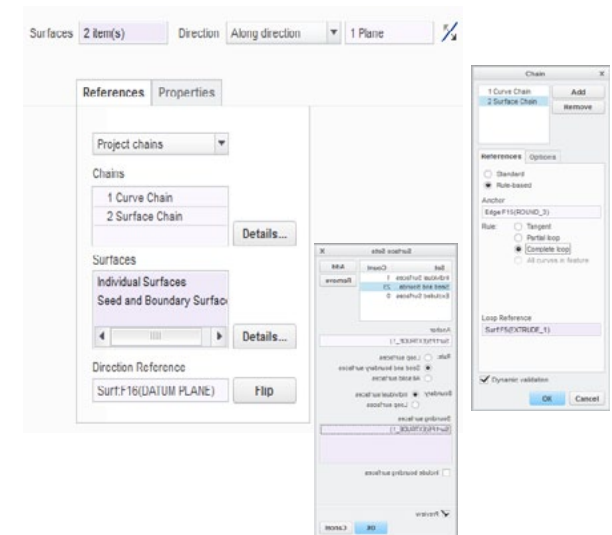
Surfaces 2 item(s)   Direction Along direction   1 Plane

References   Properties

Project chains

Chains

1 Curve Chain

2 Surface Chain

Details...

Surfaces

Individual Surfaces

Seed and Boundary Surfac

Details...

Direction Reference

Surf:F16(DATUM PLANE)   Flip

Surface Sets

Set   Count

Individual Surfaces 1

Seed and Bounda... 23

Excluded Surfaces 0

Add

Remove

Anchor

Surf:F5(EXTRUDE_1)

Rule: Loop surfaces

Seed and boundary surfaces

Adjacent surfaces

Boundary: Individual surfaces

Loop surfaces

Bounding surfaces

Surf:F5(EXTRUDE_1)

Include bounding surfaces

Preview

OK   Cancel

Chain

1 Curve Chain

2 Surface Chain

Add

Remove

References   Options

Standard

Rule-based

Anchor

Edge:F15(ROUND_3)

Rule: Tangent

Partial loop

Complete loop

All curves in feature

Loop Reference

Surf:F5(EXTRUDE_1)

Dynamic validation

OK   Cancel